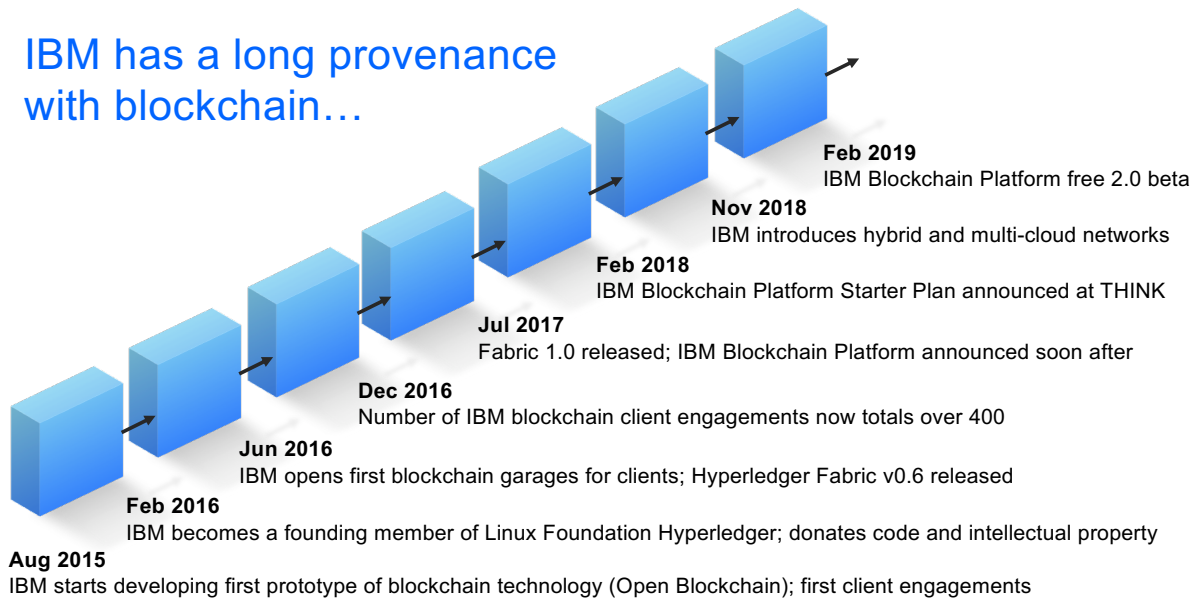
IBM has a long provenance with blockchain…

Feb 2019
IBM Blockchain Platform free 2.0 beta

Nov 2018
IBM introduces hybrid and multi-cloud networks

Feb 2018
IBM Blockchain Platform Starter Plan announced at THINK

Jul 2017
Fabric 1.0 released; IBM Blockchain Platform announced soon after

Dec 2016
Number of IBM blockchain client engagements now totals over 400

Jun 2016
IBM opens first blockchain garages for clients; Hyperledger Fabric v0.6 released

Feb 2016
IBM becomes a founding member of Linux Foundation Hyperledger; donates code and intellectual property

Aug 2015
IBM starts developing first prototype of blockchain technology (Open Blockchain); first client engagements